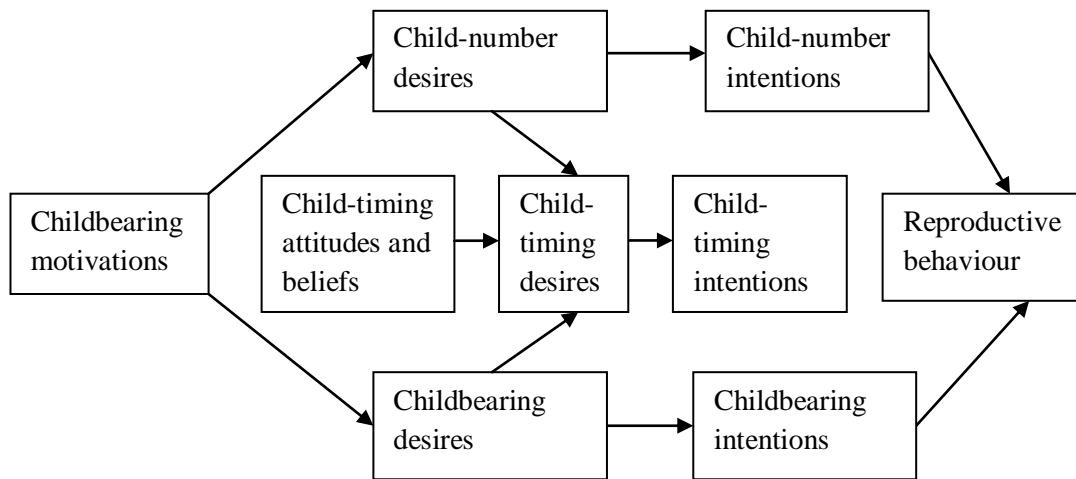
Childbearing motivations

Child-number desires

Child-number intentions

Child-timing attitudes and beliefs

Child-timing desires

Child-timing intentions

Reproductive behaviour

Childbearing desires

Childbearing intentions